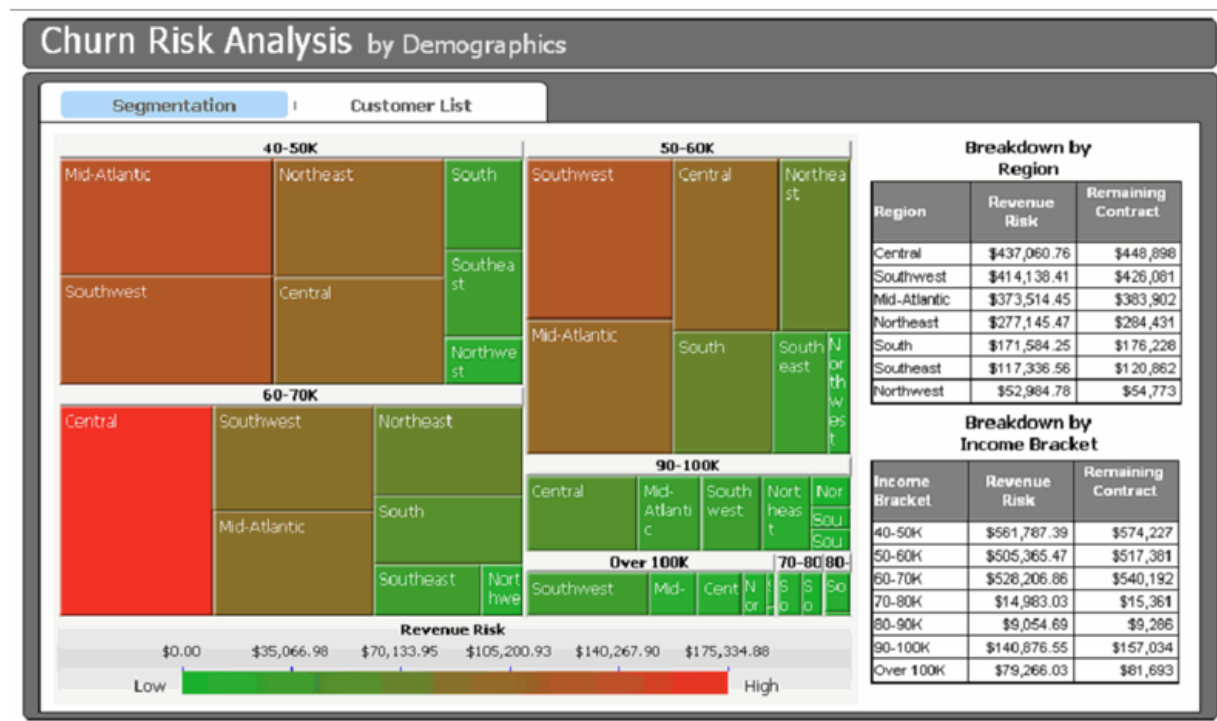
Churn Risk Analysis by Demographics

Segmentation | Customer List

40-50K
Mid-Atlantic
Northeast
South
Southeast
Southwest
Central
Northwest

50-60K
Southwest
Central
Northeast
Mid-Atlantic
South
Southeast
Northwest

60-70K
Central
Southwest
Northeast
Mid-Atlantic
South
Southeast
Northwe

90-100K
Central
Mid-Atlantic
Southwest
Northeas
Nor
Sou
Sou

Over 100K
Southwest
Mid-
Cent
N
S
S
70-80
80-
So

Revenue Risk
$0.00 $35,066.98 $70,133.95 $105,200.93 $140,267.90 $175,334.88
Low High

Breakdown by Region

| Region | Revenue Risk | Remaining Contract |
|---|---|---|
| Central | $437,060.76 | $448,898 |
| Southwest | $414,138.41 | $426,081 |
| Mid-Atlantic | $373,514.45 | $383,902 |
| Northeast | $277,145.47 | $284,431 |
| South | $171,584.25 | $176,228 |
| Southeast | $117,336.56 | $120,862 |
| Northwest | $52,984.78 | $54,773 |

Breakdown by Income Bracket

| Income Bracket | Revenue Risk | Remaining Contract |
|---|---|---|
| 40-50K | $561,787.39 | $574,227 |
| 50-60K | $505,365.47 | $517,381 |
| 60-70K | $528,206.86 | $540,192 |
| 70-80K | $14,983.03 | $15,361 |
| 80-90K | $9,054.69 | $9,286 |
| 90-100K | $140,876.55 | $157,034 |
| Over 100K | $79,266.03 | $81,693 |